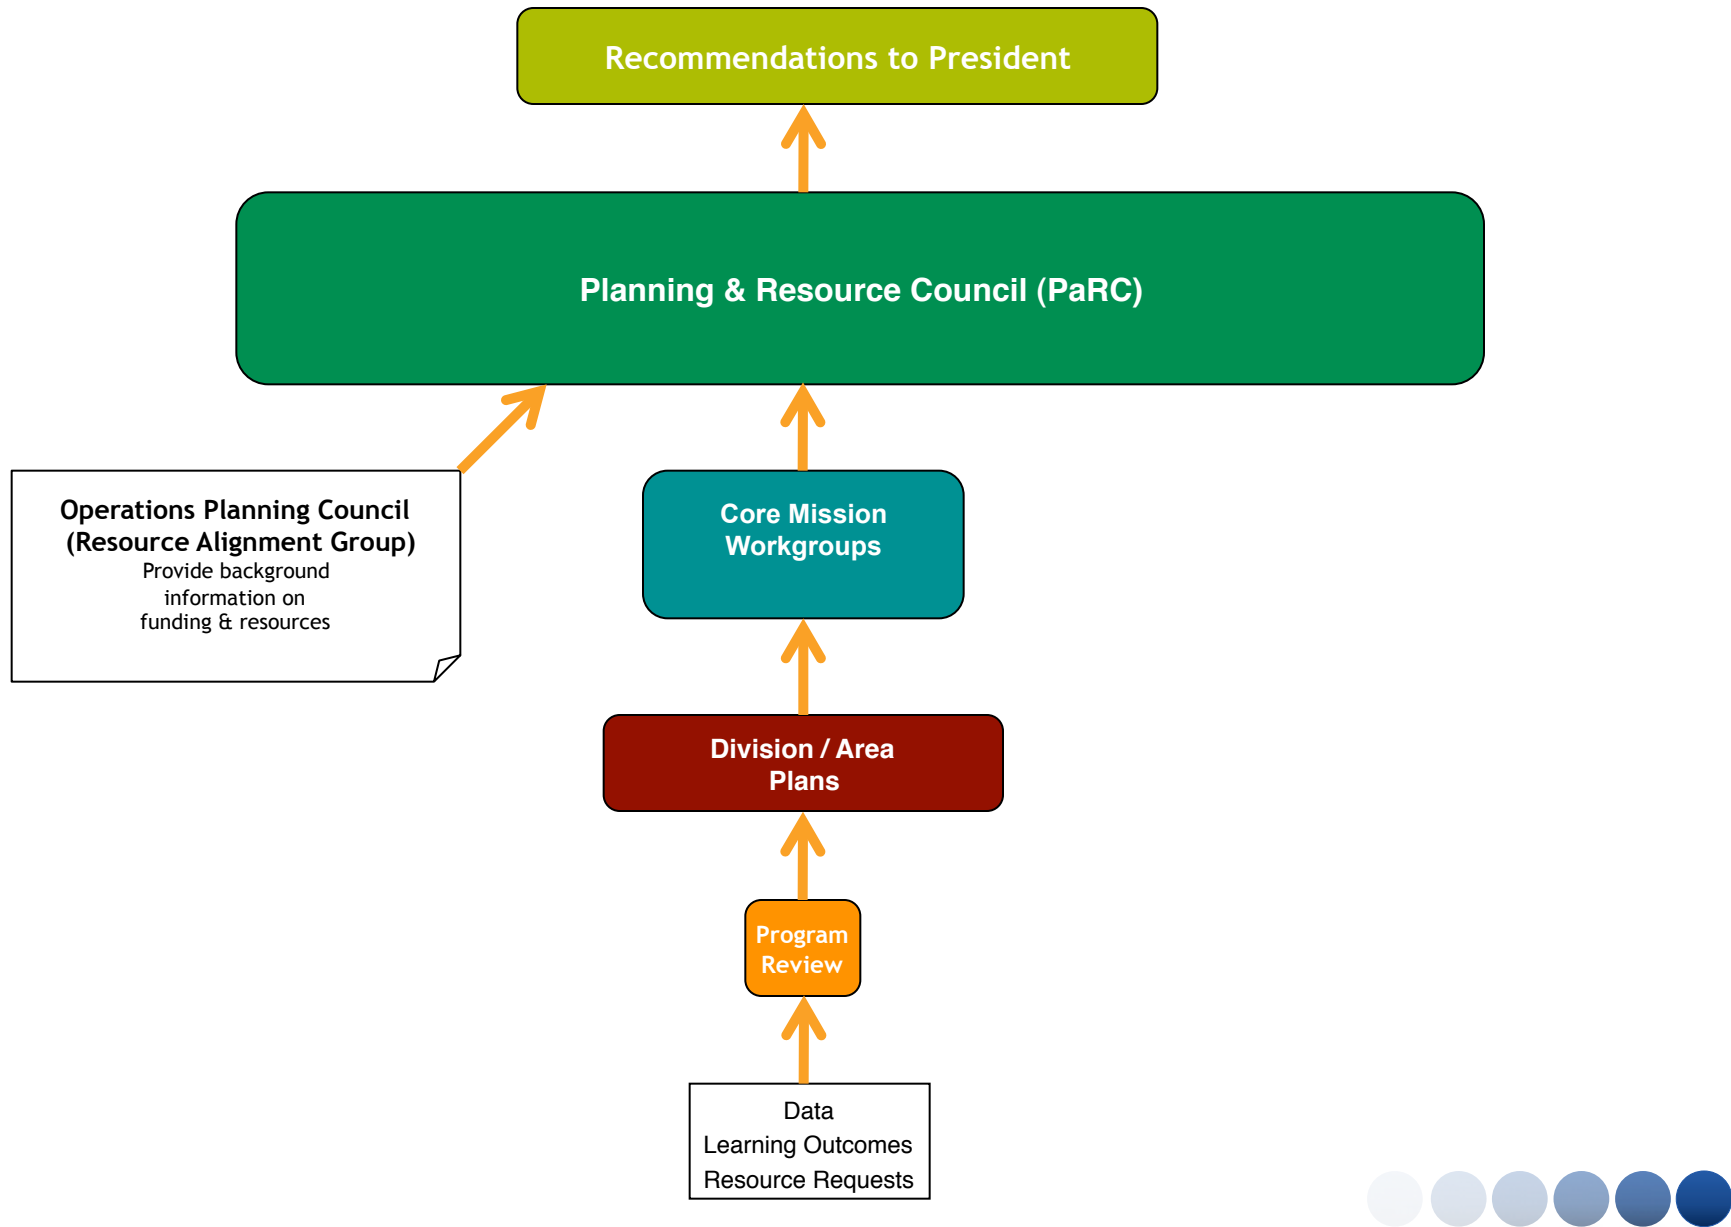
Recommendations to President

Planning & Resource Council (PaRC)

Operations Planning Council
(Resource Alignment Group)
Provide background information on funding & resources

Core Mission Workgroups

Division / Area Plans

Program Review

Data
Learning Outcomes
Resource Requests